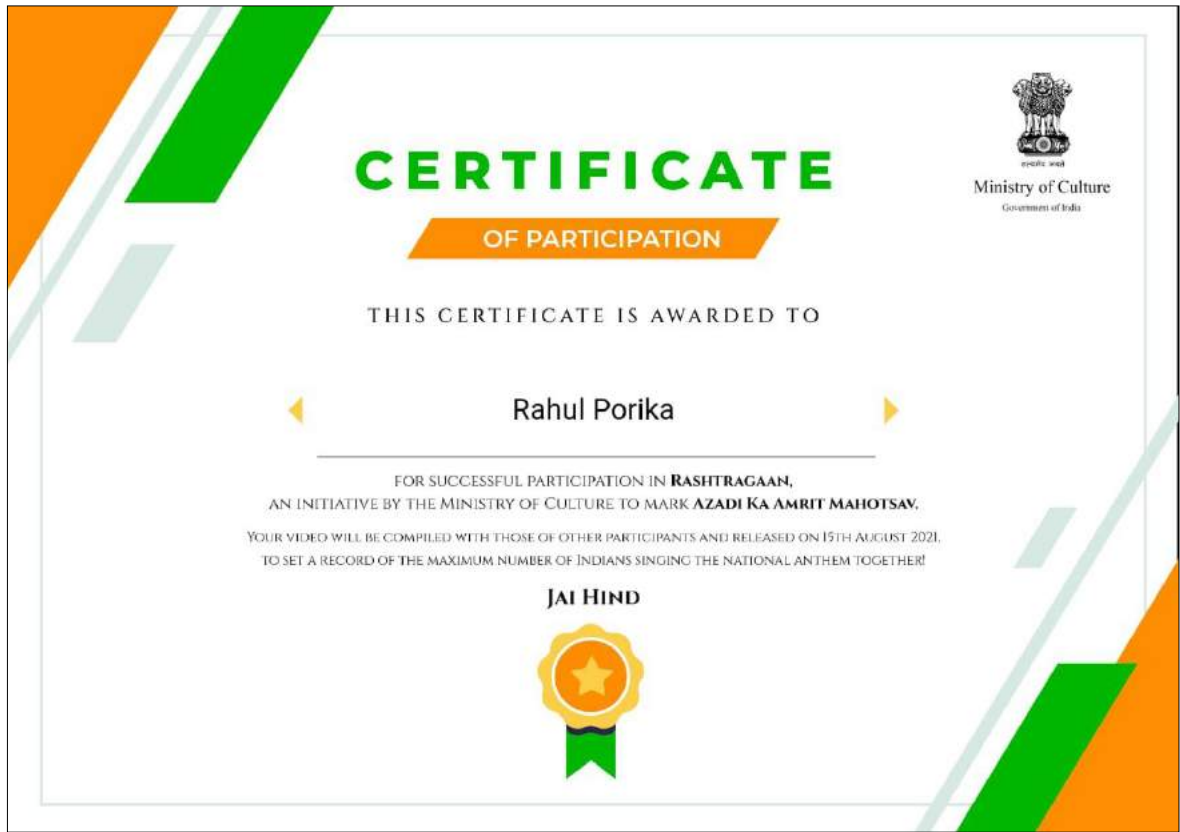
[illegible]

Ministry of Culture

Government of India

CERTIFICATE

OF PARTICIPATION

THIS CERTIFICATE IS AWARDED TO

Rahul Porika

FOR SUCCESSFUL PARTICIPATION IN RASHTRAGAAN, AN INITIATIVE BY THE MINISTRY OF CULTURE TO MARK AZADI KA AMRIT MAHOTSAV.

YOUR VIDEO WILL BE COMPILED WITH THOSE OF OTHER PARTICIPANTS AND RELEASED ON 15TH AUGUST 2021, TO SET A RECORD OF THE MAXIMUM NUMBER OF INDIANS SINGING THE NATIONAL ANTHEM TOGETHER!

JAI HIND